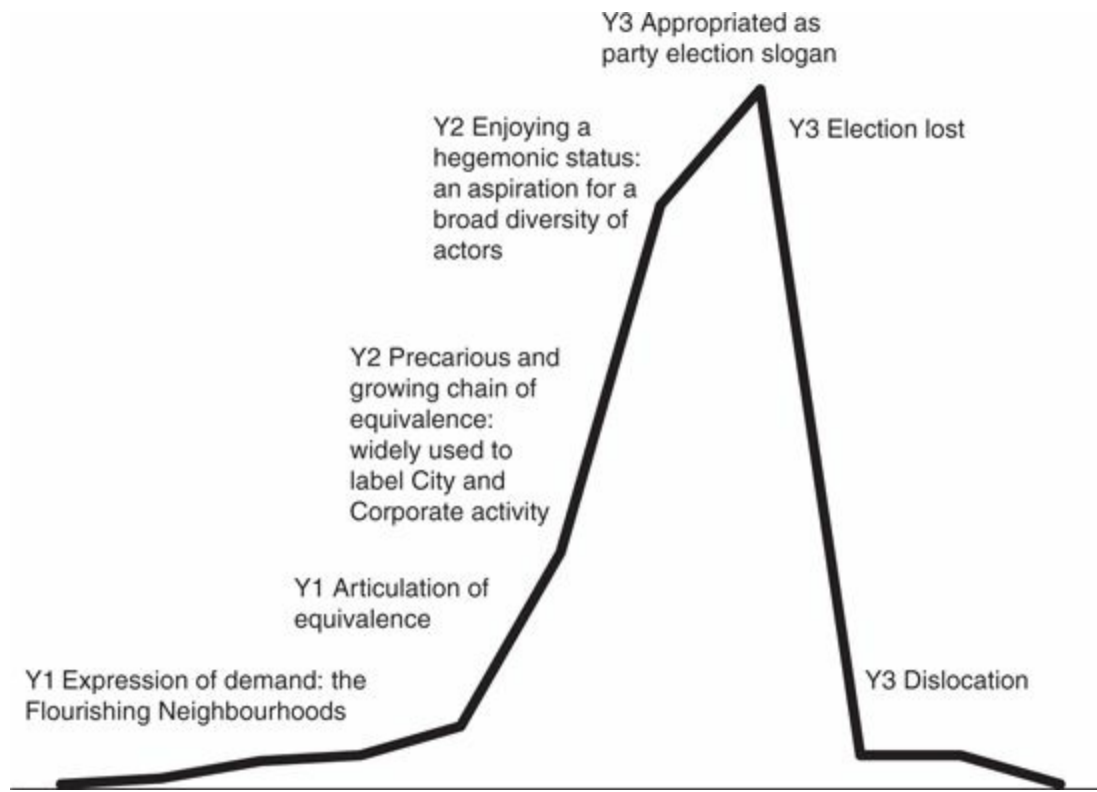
Y3 Appropriated as party election slogan

Y2 Enjoying a hegemonic status: an aspiration for a broad diversity of actors

Y3 Election lost

Y2 Precarious and growing chain of equivalence: widely used to label City and Corporate activity

Y1 Articulation of equivalence

Y1 Expression of demand: the Flourishing Neighbourhoods

Y3 Dislocation